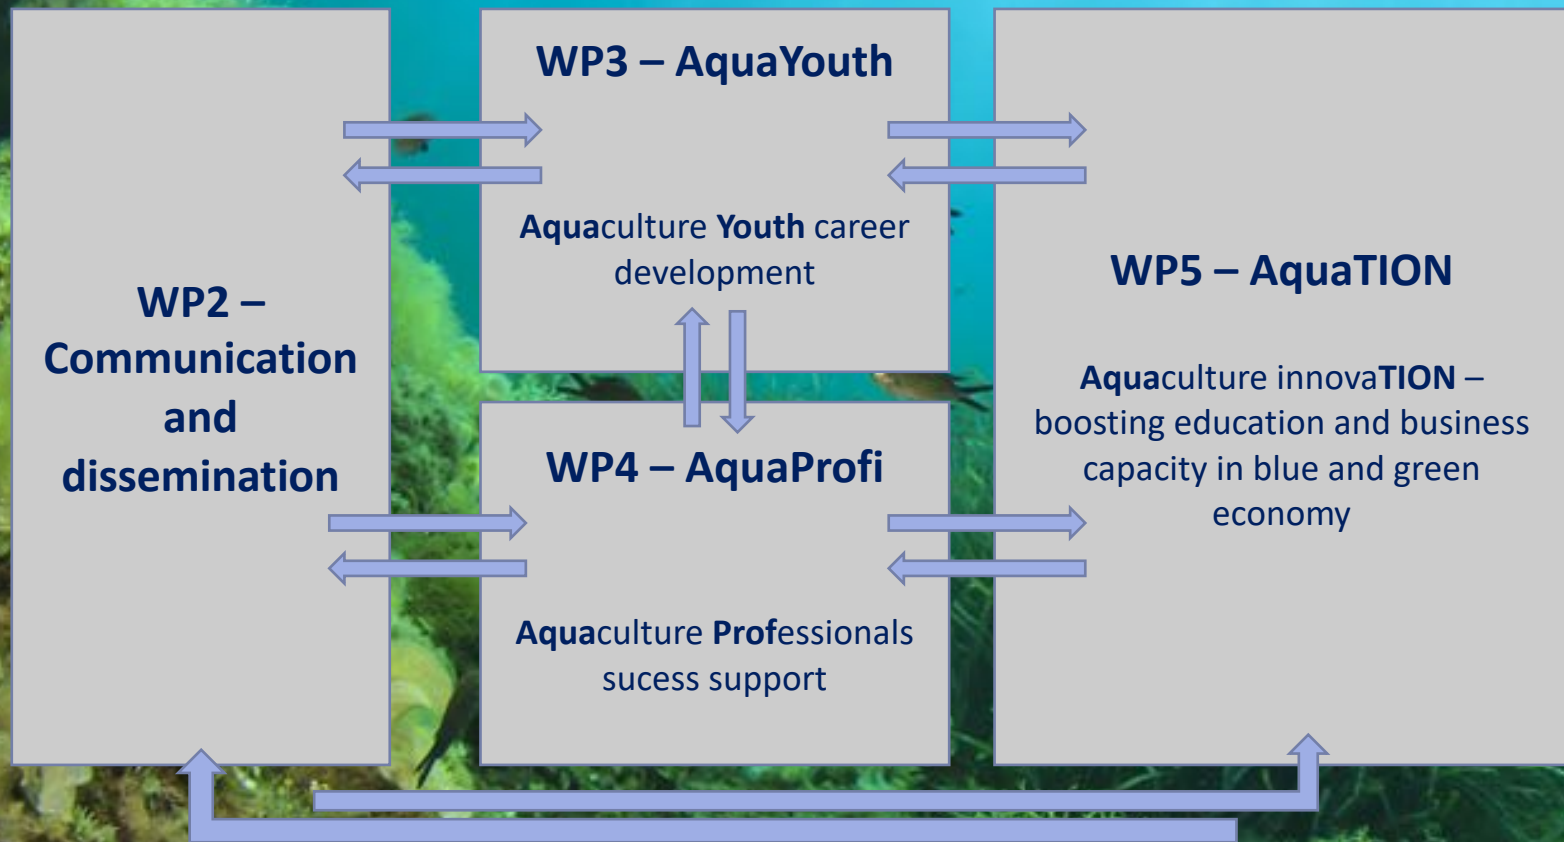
WP2 – Communication and dissemination

WP3 – AquaYouth

Aquaculture Youth career development

WP4 – AquaProfi

Aquaculture Professionals sucess support

WP5 – AquaTION

Aquaculture innovaTION – boosting education and business capacity in blue and green economy